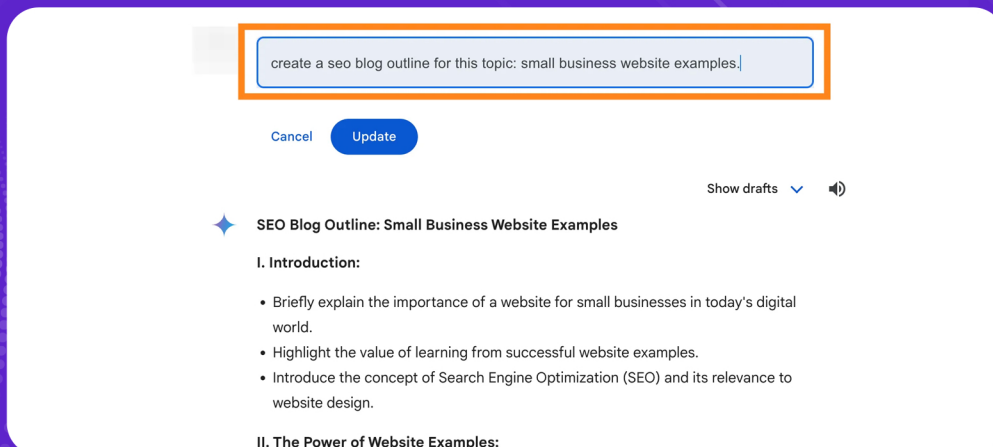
create a seo blog outline for this topic: small business website examples.

Cancel Update

Show drafts

SEO Blog Outline: Small Business Website Examples

I. Introduction:

- Briefly explain the importance of a website for small businesses in today's digital world.
- Highlight the value of learning from successful website examples.
- Introduce the concept of Search Engine Optimization (SEO) and its relevance to website design.

II. The Power of Website Examples: